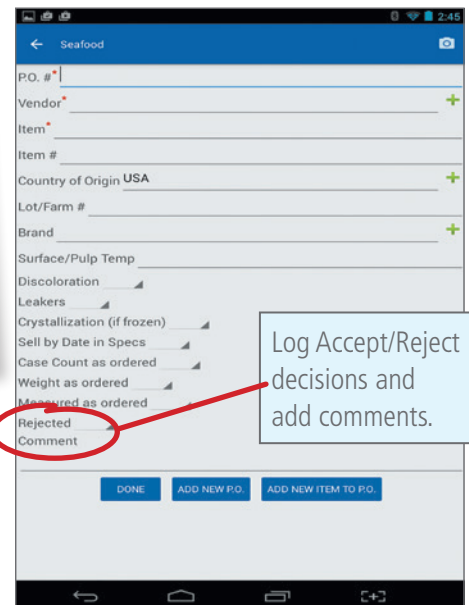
2:45

Seafood

P.O. #*

Vendor*

Item*

Item #

Country of Origin USA

Lot/Farm #

Brand

Surface/Pulp Temp

Discoloration

Leakers

Crystallization (if frozen)

Sell by Date in Specs

Case Count as ordered

Weight as ordered

Measured as ordered

Rejected

Comment

Log Accept/Reject decisions and add comments.

DONE

ADD NEW P.O.

ADD NEW ITEM TO P.O.